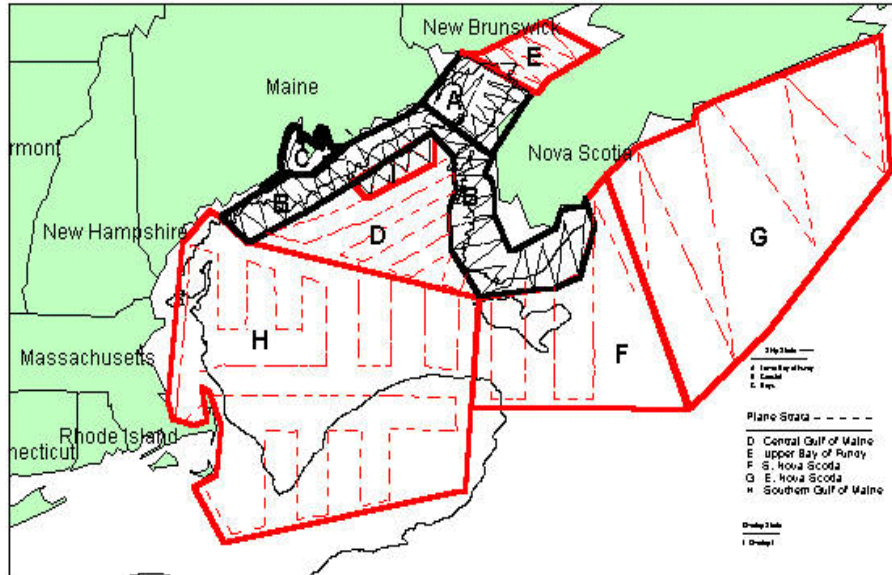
New Brunswick
E
Maine
A
rmont
C
Nova Scotia
B
B
New Hampshire
D
G
H
Massachusetts
F
Rhode Island
necticut

Ship Strata
A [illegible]
B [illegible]
C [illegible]

Plane Strata
D Central Gulf of Maine
E Upper Bay of Fundy
F S. Nova Scotia
G E. Nova Scotia
H Southern Gulf of Maine

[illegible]
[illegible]